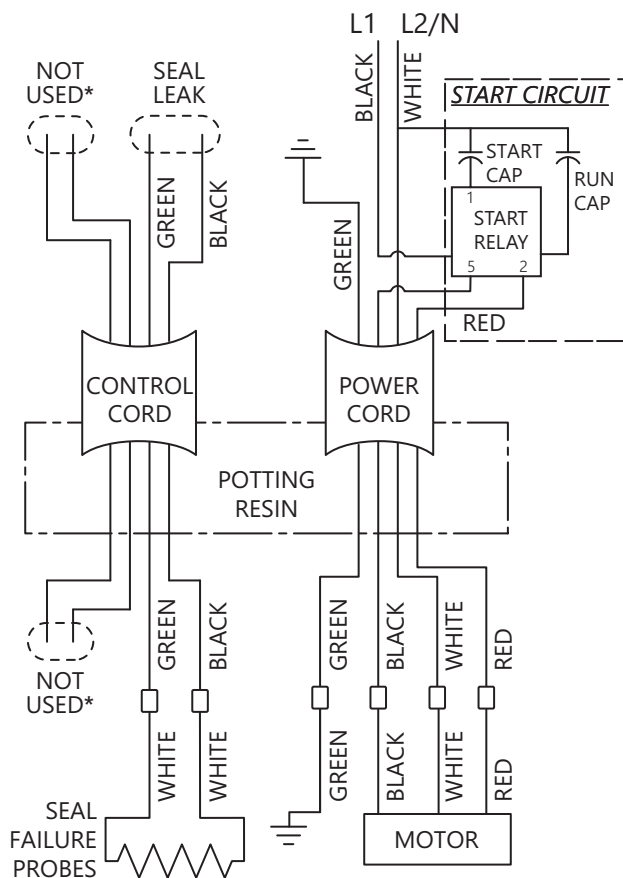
L1 L2/N

NOT USED*

SEAL LEAK

BLACK

WHITE

START CIRCUIT

START CAP

RUN CAP

1

START RELAY

5

2

GREEN

BLACK

GREEN

RED

CONTROL CORD

POWER CORD

POTTING RESIN

NOT USED*

GREEN

BLACK

GREEN

BLACK

WHITE

RED

WHITE

WHITE

GREEN

BLACK

WHITE

RED

SEAL FAILURE PROBES

MOTOR